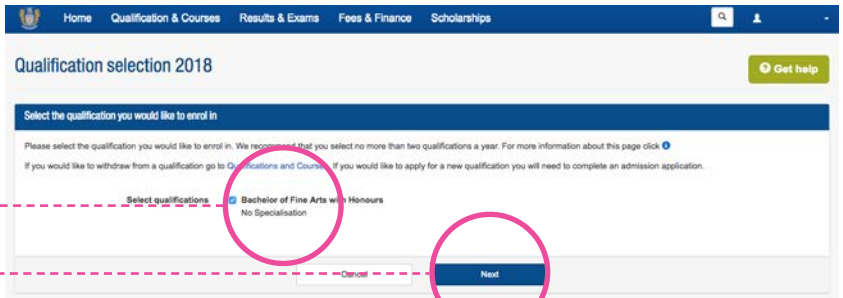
Home Qualification & Courses Results & Exams Fees & Finance Scholarships

Qualification selection 2018

Get help

Select the qualification you would like to enrol in

Please select the qualification you would like to enrol in. We recommend that you select no more than two qualifications a year. For more information about this page click

If you would like to withdraw from a qualification go to Qualifications and Courses. If you would like to apply for a new qualification you will need to complete an admission application.

Select qualifications Bachelor of Fine Arts with Honours
No Specialisation

Cancel Next